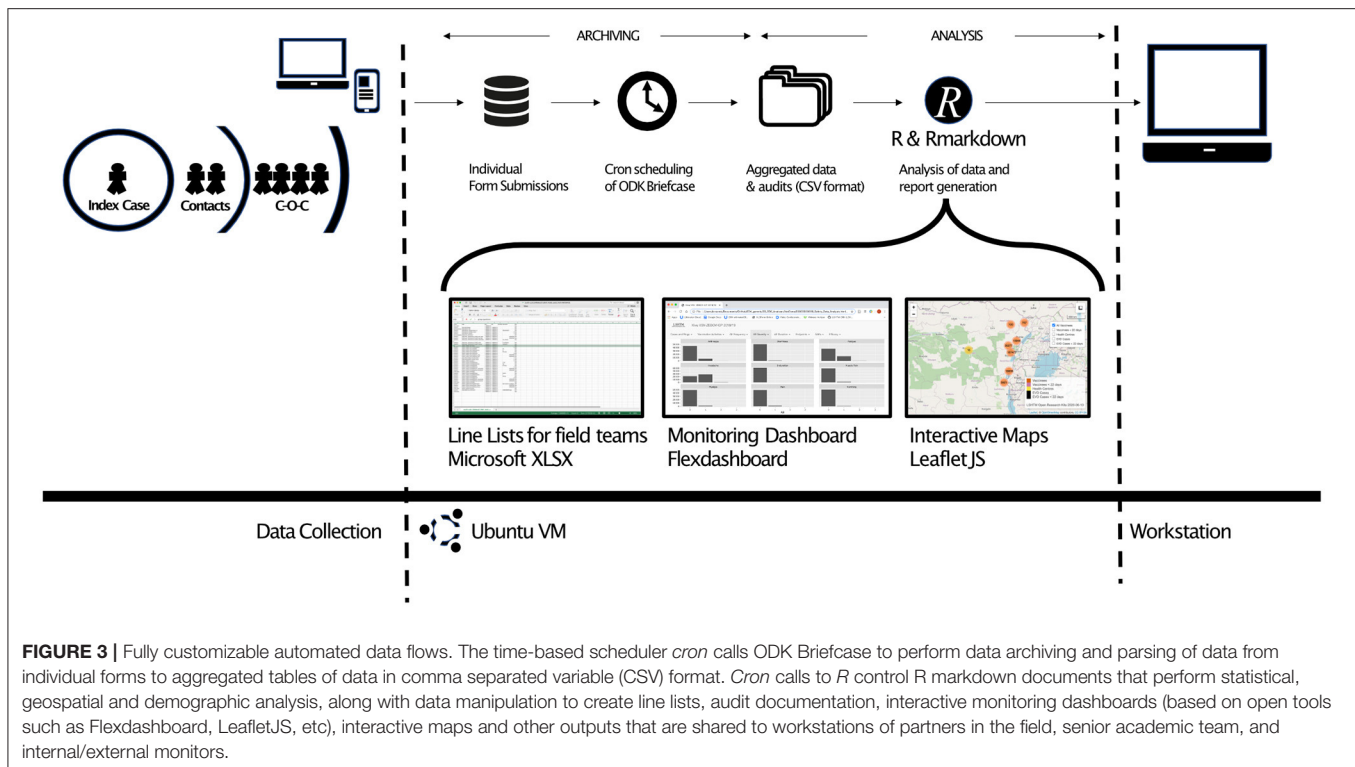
ARCHIVING

ANALYSIS

Index Case

Contacts

C-O-C

Individual Form Submissions

Cron scheduling of ODK Briefcase

Aggregated data & audits (CSV format)

R & Rmarkdown

Analysis of data and report generation

Line Lists for field teams
Microsoft XLSX

Monitoring Dashboard
Flexdashboard

Interactive Maps
Leaflet JS

Data Collection

Ubuntu VM

Workstation

**FIGURE 3 |** Fully customizable automated data flows. The time-based scheduler *cron* calls ODK Briefcase to perform data archiving and parsing of data from individual forms to aggregated tables of data in comma separated variable (CSV) format. *Cron* calls to *R* control R markdown documents that perform statistical, geospatial and demographic analysis, along with data manipulation to create line lists, audit documentation, interactive monitoring dashboards (based on open tools such as Flexdashboard, LeafletJS, etc), interactive maps and other outputs that are shared to workstations of partners in the field, senior academic team, and internal/external monitors.